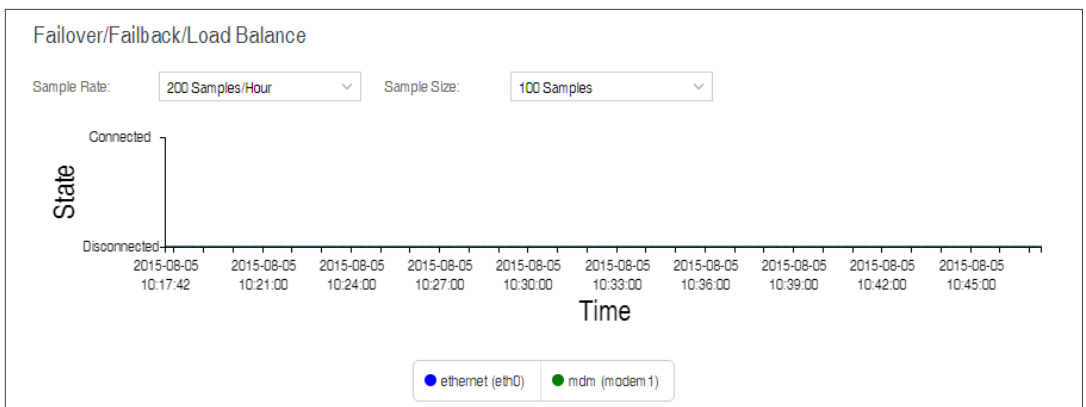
Failover/Failback/Load Balance

Sample Rate: 200 Samples/Hour

Sample Size: 100 Samples

Connected

State

Disconnected

2015-08-05 10:17:42

2015-08-05 10:21:00

2015-08-05 10:24:00

2015-08-05 10:27:00

2015-08-05 10:30:00

2015-08-05 10:33:00

2015-08-05 10:36:00

2015-08-05 10:39:00

2015-08-05 10:42:00

2015-08-05 10:45:00

Time

ethernet (eth0)

mdm (modem1)